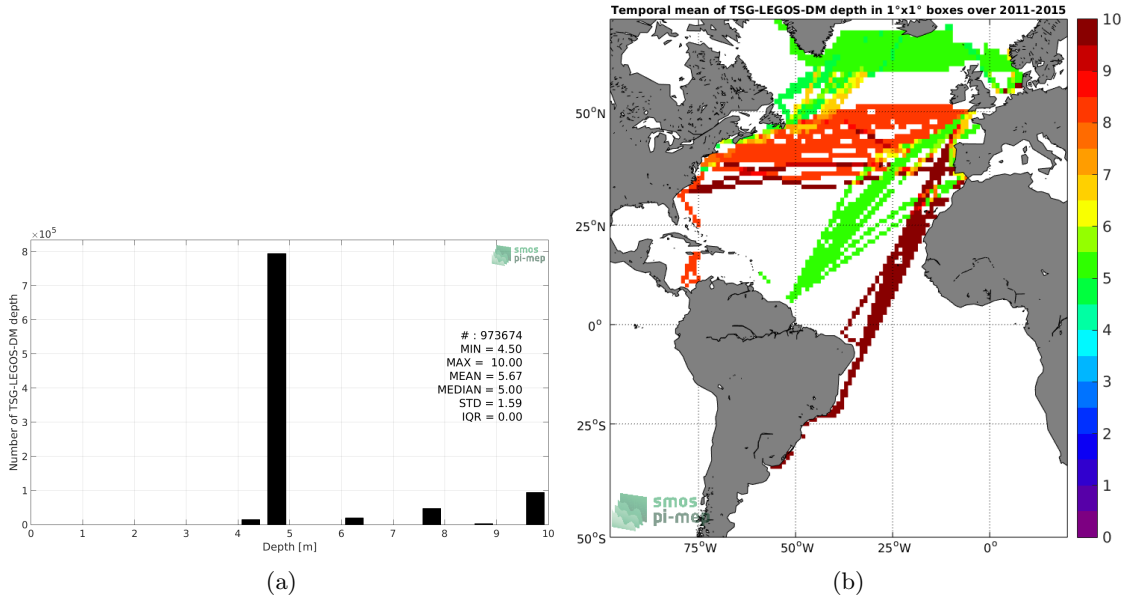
$\times10^5$

smos pi-mep

8
7
6
5
4
3
2
1
0

Number of TSG-LEGOS-DM depth

# : 973674
MIN = 4.50
MAX = 10.00
MEAN = 5.67
MEDIAN = 5.00
STD = 1.59
IQR = 0.00

0 1 2 3 4 5 6 7 8 9 10
Depth [m]

(a)

Temporal mean of TSG-LEGOS-DM depth in 1°x1° boxes over 2011-2015

50°N
25°N
0°
25°S
50°S

75°W 50°W 25°W 0°

smos pi-mep

10
9
8
7
6
5
4
3
2
1
0

(b)